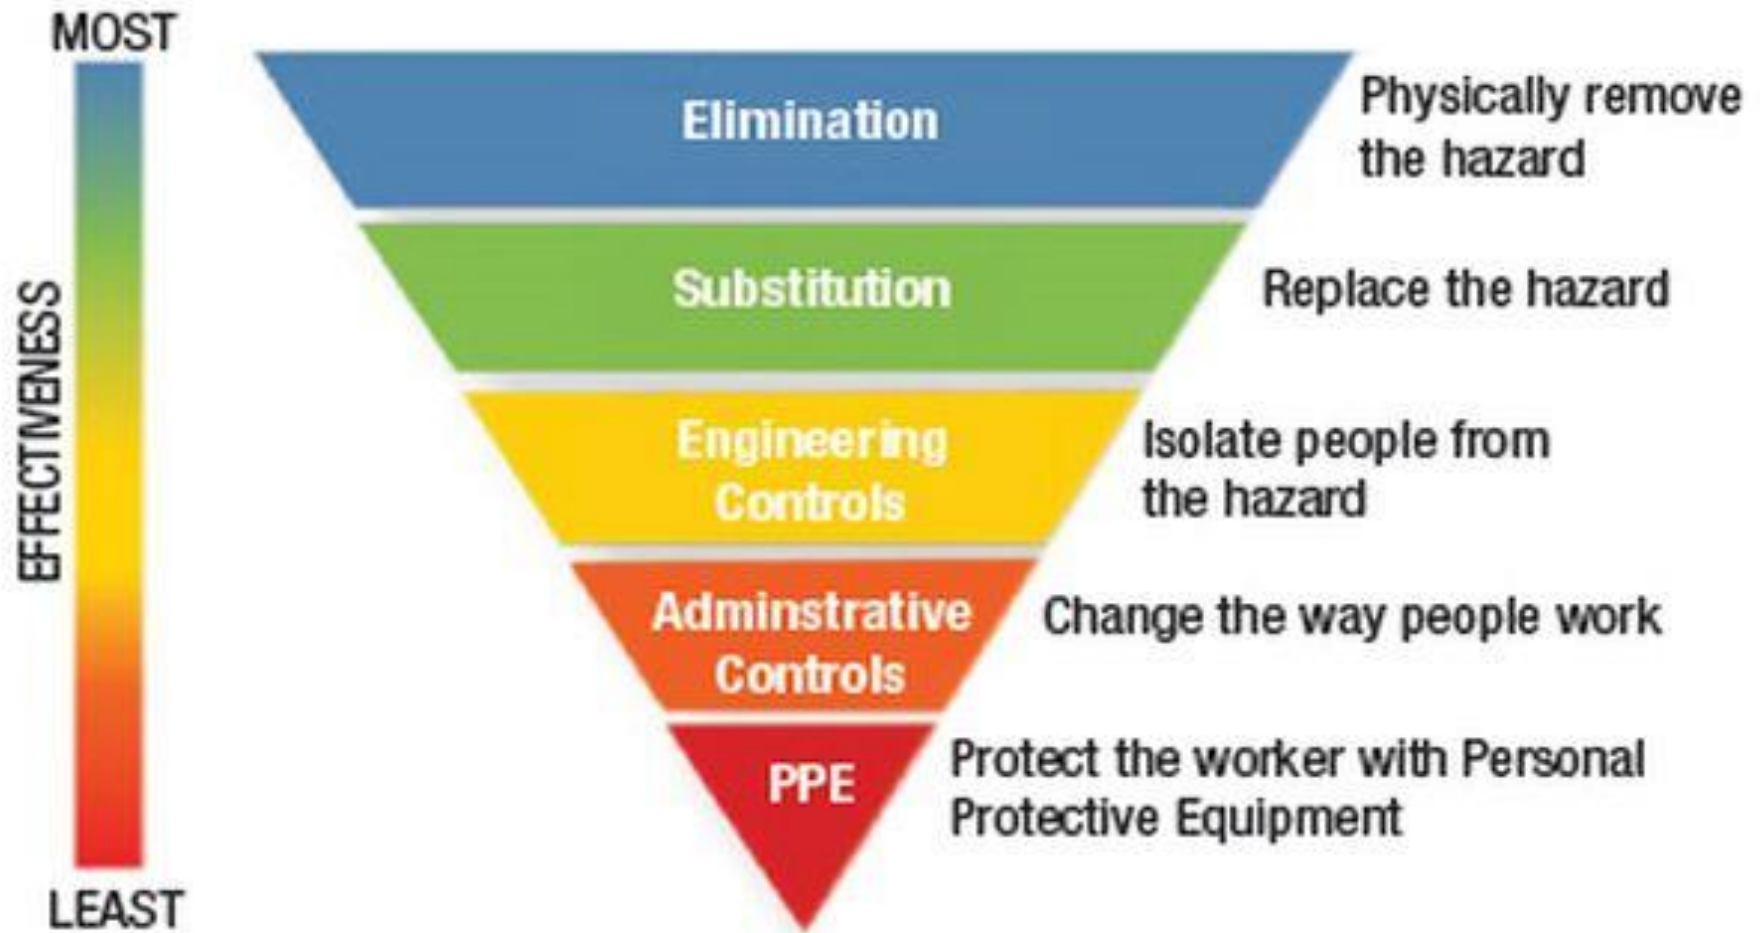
MOST

EFFECTIVENESS

LEAST

Elimination

Physically remove the hazard

Substitution

Replace the hazard

Engineering Controls

Isolate people from the hazard

Adminstrative Controls

Change the way people work

PPE

Protect the worker with Personal Protective Equipment